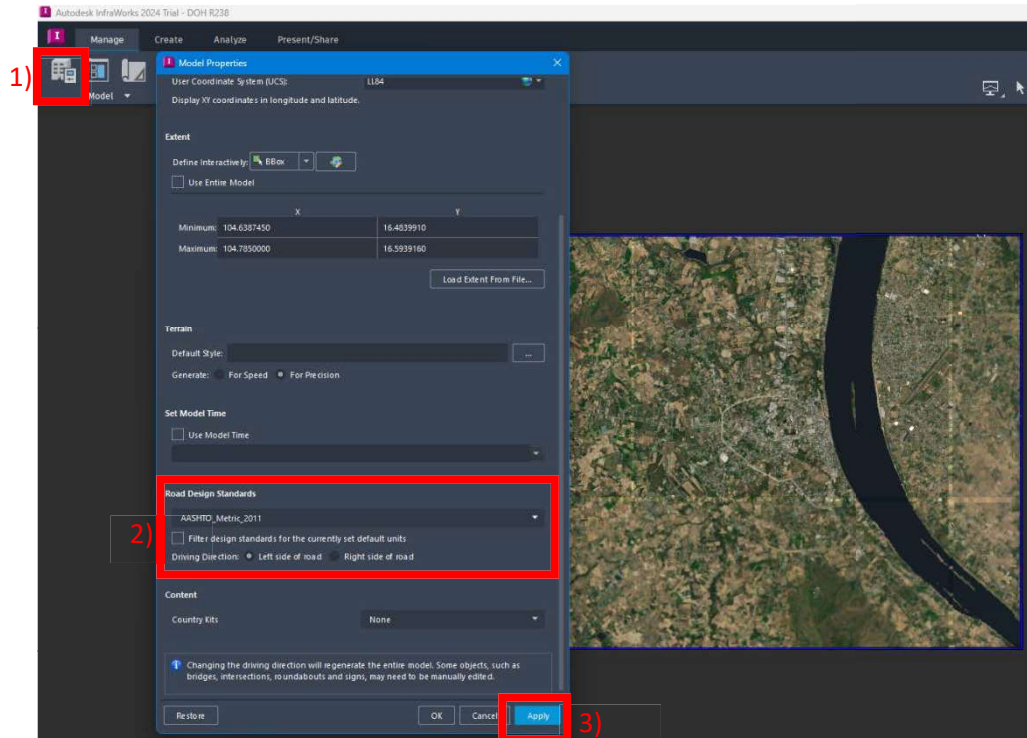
Autodesk InfraWorks 2024 Trial - DOH R238

Manage Create Analyze Present/Share

1)

Model

Model Properties

User Coordinate System (UCS): LL84

Display XY coordinates in longitude and latitude.

Extent

Define Interactively: BBox

Use Entire Model

| | X | Y |
|---|---|---|
| Minimum: | 104.6387450 | 16.4839910 |
| Maximum: | 104.7850000 | 16.5939160 |

Load Extent From File...

Terrain

Default Style: ...

Generate: For Speed For Precision

Set Model Time

Use Model Time

Road Design Standards

2)

AASHTO_Metric_2011

Filter design standards for the currently set default units

Driving Direction: Left side of road Right side of road

Content

Country Kits None

Changing the driving direction will regenerate the entire model. Some objects, such as bridges, intersections, roundabouts and signs, may need to be manually edited.

Restore OK Cancel Apply

3)